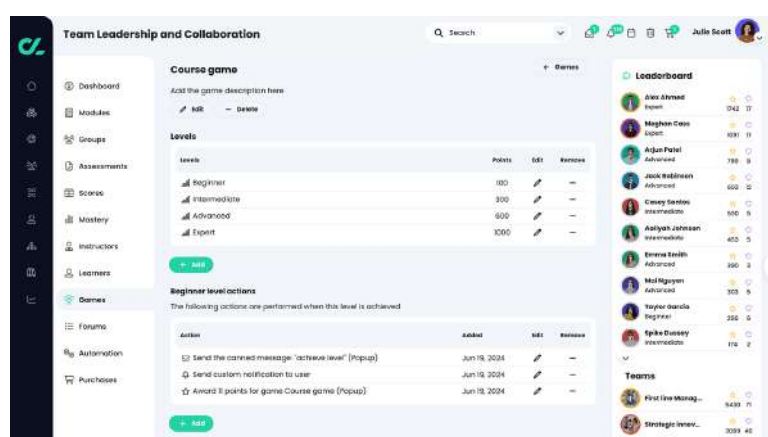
Team Leadership and Collaboration

Search

Julie Scott

Dashboard
Modules
Groups
Assessments
Scores
Mastery
Instructors
Learners
Games
Forums
Automation
Purchases

Course game

← Games

Add the game description here

Edit — Delete

Levels

| Levels | Points | Edit | Remove |
|---|---|---|---|
| Beginner | 100 | | — |
| Intermediate | 300 | | — |
| Advanced | 600 | | — |
| Expert | 1000 | | — |

+ Add

Beginner level actions

The following actions are performed when this level is achieved

| Action | Added | Edit | Remove |
|---|---|---|---|
| Send the canned message: "achieve level" (Popup) | Jun 19, 2024 | | — |
| Send custom notification to user | Jun 19, 2024 | | — |
| Award 11 points for game Course game (Popup) | Jun 19, 2024 | | — |

+ Add

Leaderboard

Alex Ahmed
Expert
1742 17

Meghan Cass
Expert
1091 11

Arjun Patel
Advanced
780 8

Jack Robinson
Advanced
650 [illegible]

Casey Santos
Intermediate
500 5

Aaliyah Johnson
Intermediate
453 5

Emma Smith
Advanced
390 3

Mai Nguyen
Advanced
305 5

Taylor Garcia
Beginner
256 5

Spike Dussey
Intermediate
178 2

Teams

First line Manag...
5430 71

Strategic innov...
3059 40